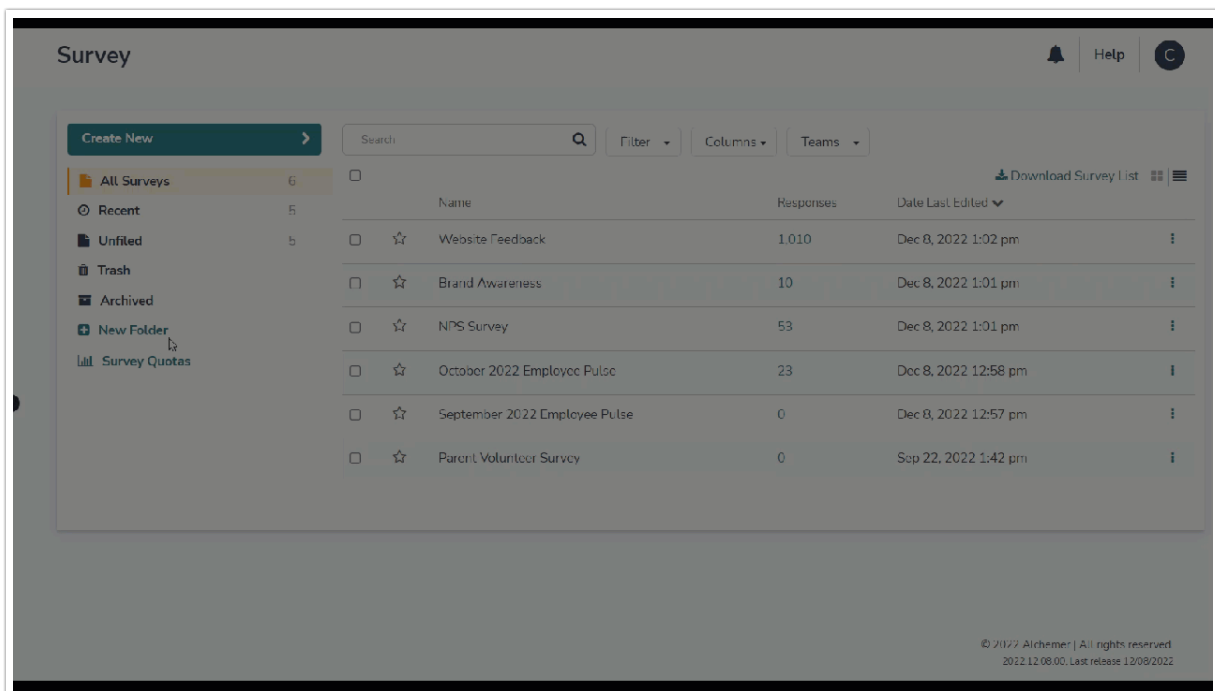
Survey

Help C

Create New

All Surveys 6
Recent 5
Unfiled 5
Trash
Archived
New Folder
Survey Quotas

Search

Filter Columns Teams

Download Survey List

| | | Name | Responses | Date Last Edited |
|---|---|---|---|---|
| | | Website Feedback | 1,010 | Dec 8, 2022 1:02 pm |
| | | Brand Awareness | 10 | Dec 8, 2022 1:01 pm |
| | | NPS Survey | 53 | Dec 8, 2022 1:01 pm |
| | | October 2022 Employee Pulse | 23 | Dec 8, 2022 12:58 pm |
| | | September 2022 Employee Pulse | 0 | Dec 8, 2022 12:57 pm |
| | | Parent Volunteer Survey | 0 | Sep 22, 2022 1:42 pm |

© 2022 Alchemer | All rights reserved
2022.12.08.00. Last release 12/08/2022